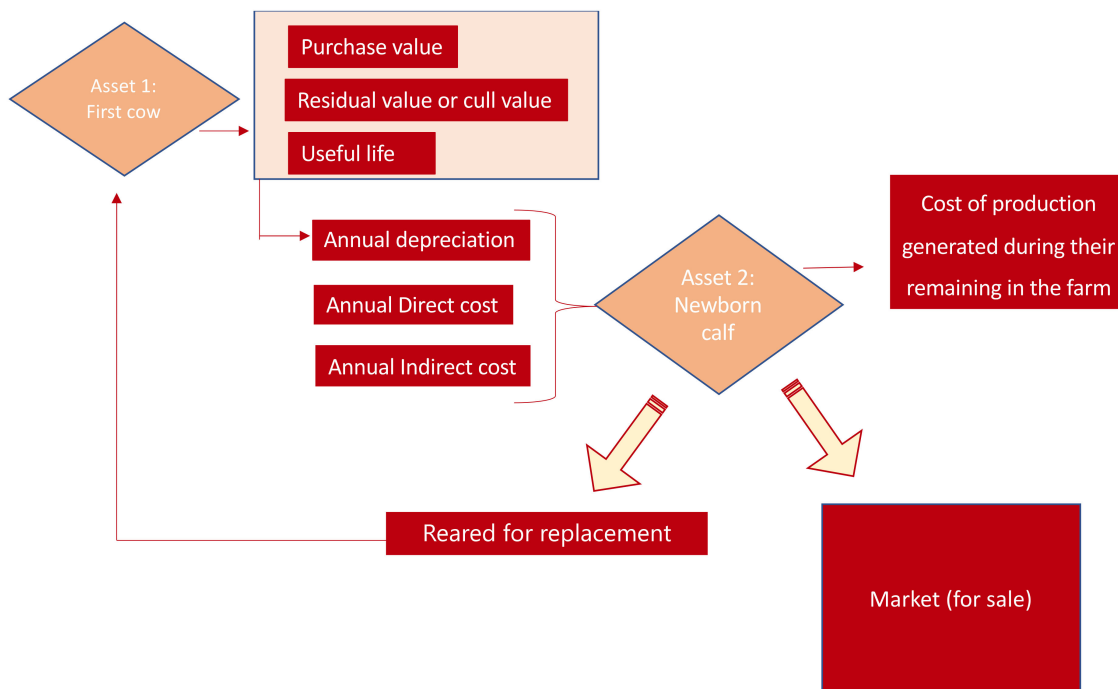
Asset 1:
First cow

Purchase value

Residual value or cull value

Useful life

Annual depreciation

Annual Direct cost

Annual Indirect cost

Asset 2:
Newborn
calf

Cost of production generated during their remaining in the farm

Reared for replacement

Market (for sale)